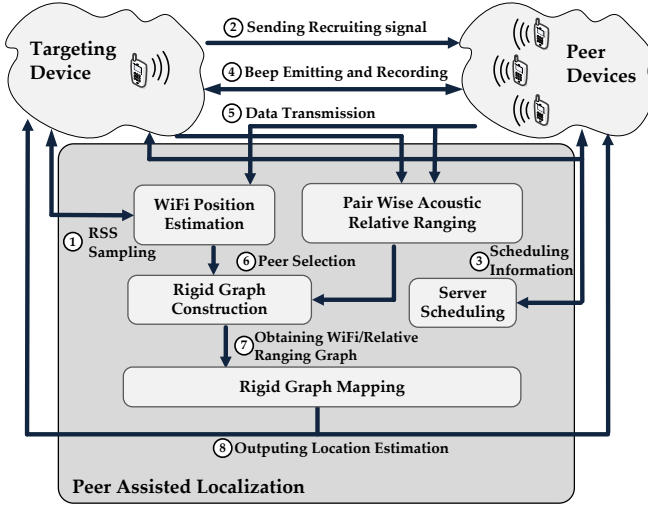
Targeting Device

② Sending Recruiting signal

④ Beep Emitting and Recording

⑤ Data Transmission

Peer Devices

WiFi Position Estimation

Pair Wise Acoustic Relative Ranging

① RSS Sampling

⑥ Peer Selection

③ Scheduling Information

Rigid Graph Construction

Server Scheduling

⑦ Obtaining WiFi/Relative Ranging Graph

Rigid Graph Mapping

⑧ Outputing Location Estimation

Peer Assisted Localization